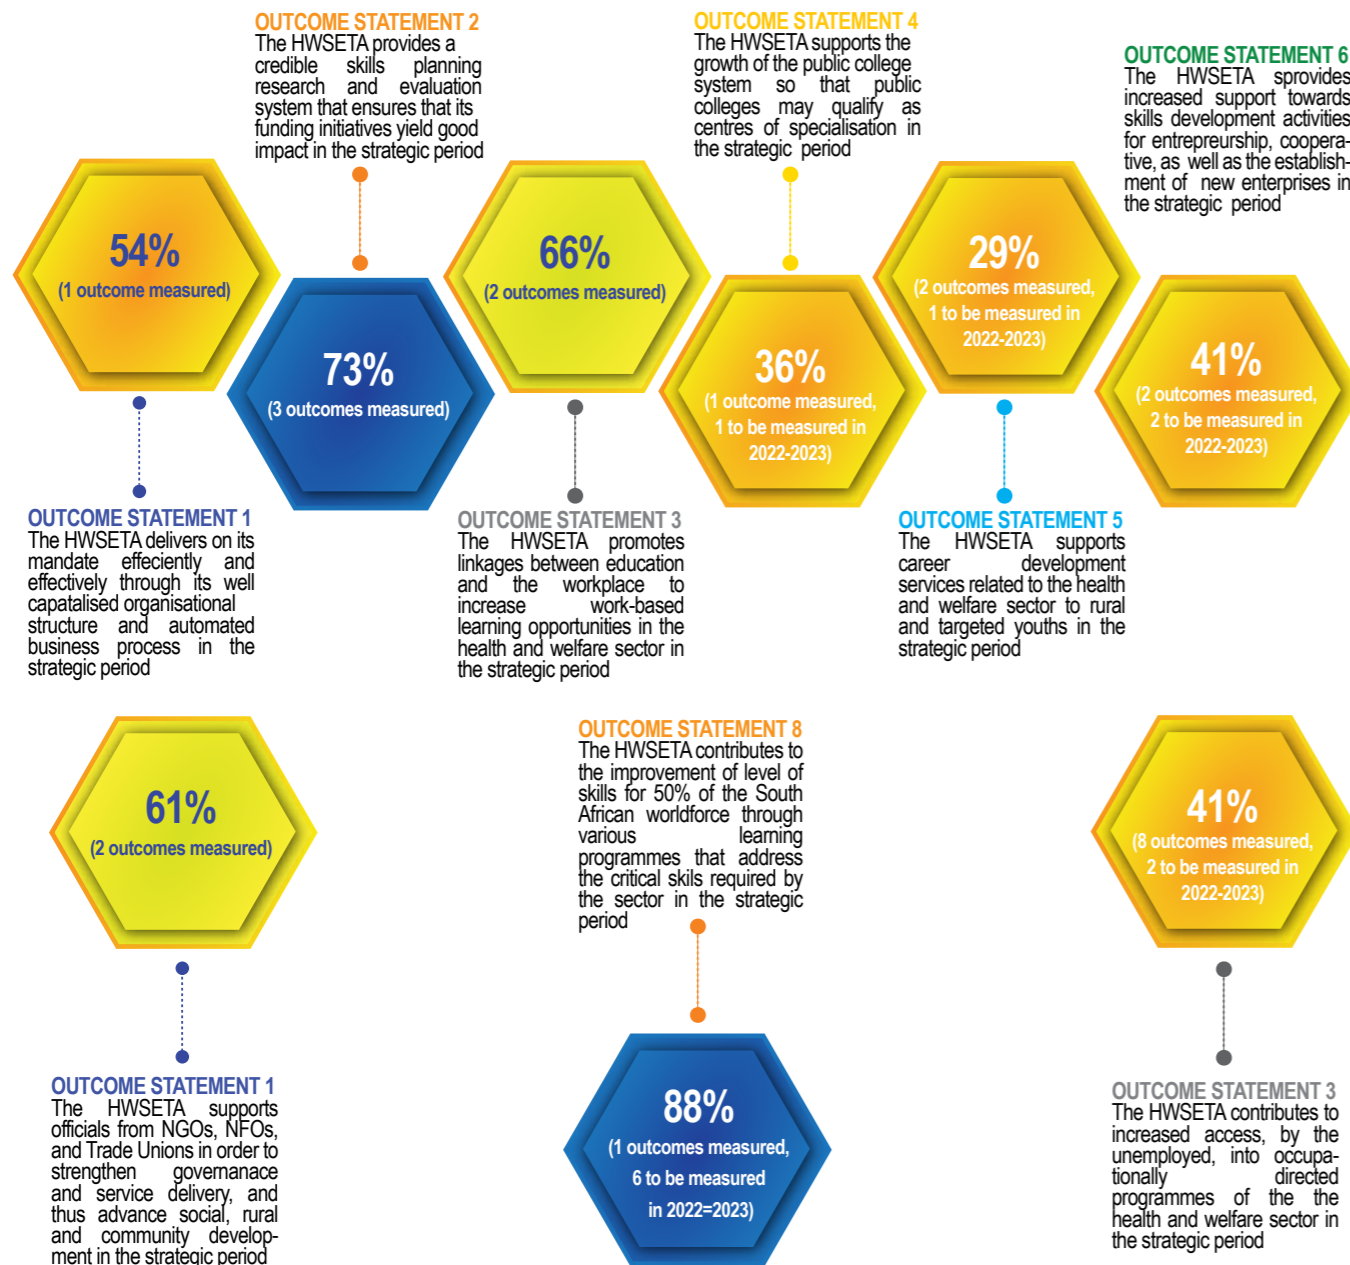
OUTCOME STATEMENT 2
The HWSETA provides a credible skills planning research and evaluation system that ensures that its funding initiatives yield good impact in the strategic period

OUTCOME STATEMENT 4
The HWSETA supports the growth of the public college system so that public colleges may qualify as centres of specialisation in the strategic period

OUTCOME STATEMENT 6
The HWSETA sprovides increased support towards skills development activities for entrepreurship, cooperative, as well as the establishment of new enterprises in the strategic period

54%
(1 outcome measured)

73%
(3 outcomes measured)

66%
(2 outcomes measured)

36%
(1 outcome measured, 1 to be measured in 2022-2023)

29%
(2 outcomes measured, 1 to be measured in 2022-2023)

41%
(2 outcomes measured, 2 to be measured in 2022-2023)

OUTCOME STATEMENT 1
The HWSETA delivers on its mandate efficiently and effectively through its well capatalised organisational structure and automated business process in the strategic period

OUTCOME STATEMENT 3
The HWSETA promotes linkages between education and the workplace to increase work-based learning opportunities in the health and welfare sector in the strategic period

OUTCOME STATEMENT 5
The HWSETA supports career development services related to the health and welfare sector to rural and targeted youths in the strategic period

61%
(2 outcomes measured)

OUTCOME STATEMENT 8
The HWSETA contributes to the improvement of level of skills for 50% of the South African worldforce through various learning programmes that address the critical skils required by the sector in the strategic period

41%
(8 outcomes measured, 2 to be measured in 2022-2023)

OUTCOME STATEMENT 1
The HWSETA supports officials from NGOs, NFOs, and Trade Unions in order to strengthen governanace and service delivery, and thus advance social, rural and community development in the strategic period

88%
(1 outcomes measured, 6 to be measured in 2022=2023)

OUTCOME STATEMENT 3
The HWSETA contributes to increased access, by the unemployed, into occupationally directed programmes of the the health and welfare sector in the strategic period